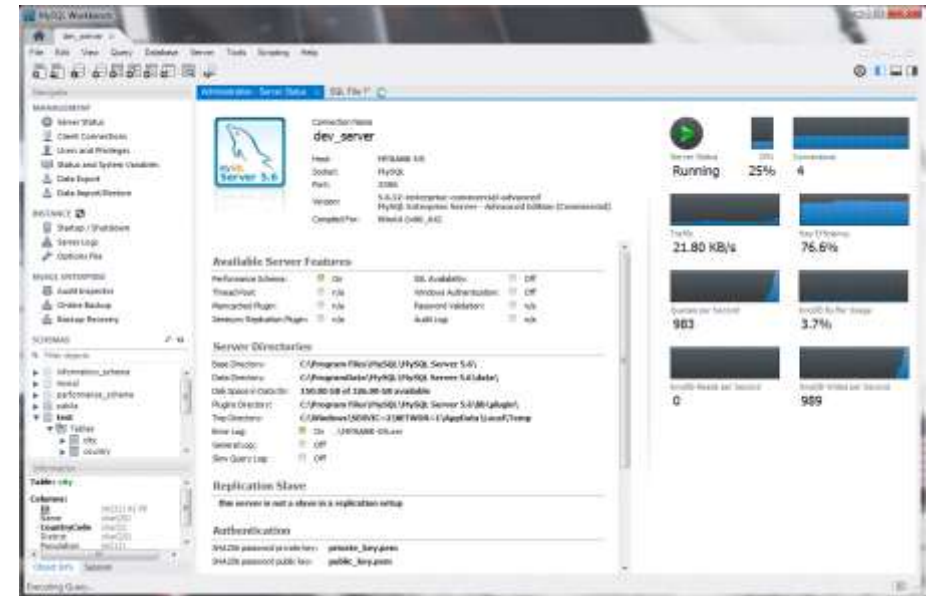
MySQL Workbench

dev_server

File Edit View Query Database Server Tools Scripting Help

Navigator

MANAGEMENT
Server Status
Client Connections
Users and Privileges
Status and System Variables
Data Export
Data Import/Restore

INSTANCE
Startup / Shutdown
Server Logs
Options File

MySQL ENTERPRISE
Audit Inspector
Online Backup
Backup Recovery

SCHEMAS
Filter objects
information_schema
mysql
performance_schema
sakila
test
Tables
city
country

Information
Table: city
Columns:

Object Info Session

Executing Query...

Administration - Server Status SQL File 7

Connection Name
dev_server

Host: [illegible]
Socket: MySQL
Port: 3306
Version: 5.6.12-enterprise-commercial-advanced MySQL Enterprise Server - Advanced Edition (Commercial)
Compiled For: Win64 (x86_64)

MySQL Server 5.6

Available Server Features
Performance Schema: On
Thread Pool: n/a
Memcached Plugin: n/a
Semisync Replication Plugin: n/a
SSL Availability: Off
Windows Authentication: Off
Password Validation: n/a
Audit Log: n/a

Server Directories
Base Directory: C:\Program Files\MySQL\MySQL Server 5.6\
Data Directory: C:\ProgramData\MySQL\MySQL Server 5.6\data\
Disk Space in Data Dir: 150.00 GB of 326.00 GB available
Plugins Directory: C:\Program Files\MySQL\MySQL Server 5.6\lib\plugin\
Tmp Directory: C:\Windows\SERVIC~2\NETWOR~1\AppData\Local\Temp
Error Log: On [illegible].err
General Log: Off
Slow Query Log: Off

Replication Slave
this server is not a slave in a replication setup

Authentication
SHA256 password private key: private_key.pem
SHA256 password public key: public_key.pem

Server Status
Running
CPU
25%
Connections
4
Traffic
21.80 KB/s
Key Efficiency
76.6%
Queries per Second
983
InnoDB Buffer Usage
3.7%
InnoDB Reads per Second
0
InnoDB Writes per Second
989